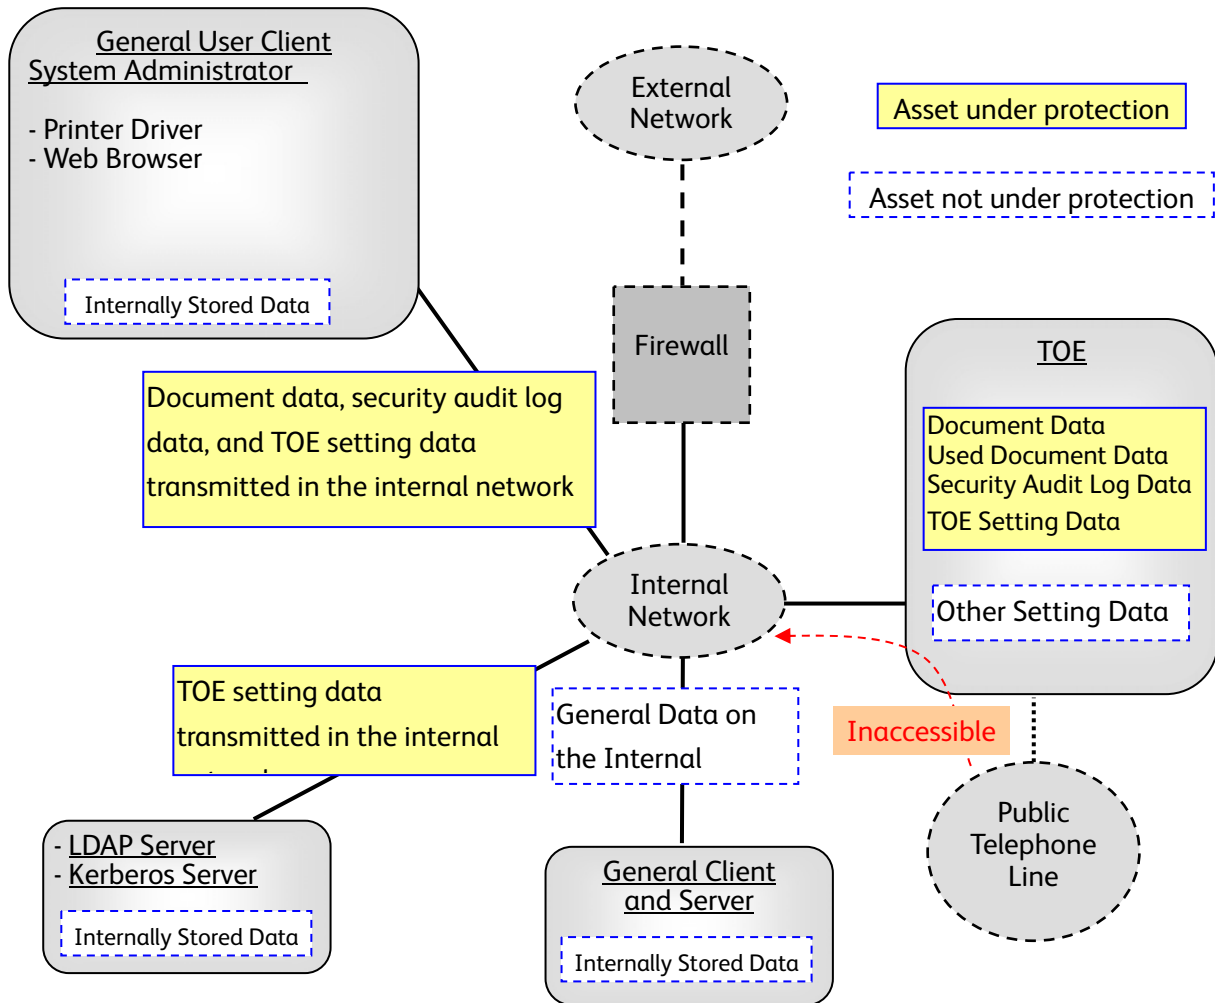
General User Client
System Administrator

- Printer Driver
- Web Browser

Internally Stored Data

External Network

Asset under protection

Asset not under protection

Firewall

TOE

Document Data
Used Document Data
Security Audit Log Data
TOE Setting Data

Other Setting Data

Document data, security audit log data, and TOE setting data transmitted in the internal network

Internal Network

TOE setting data transmitted in the internal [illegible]

General Data on the Internal

Inaccessible

Public Telephone Line

- LDAP Server
- Kerberos Server

Internally Stored Data

General Client and Server

Internally Stored Data